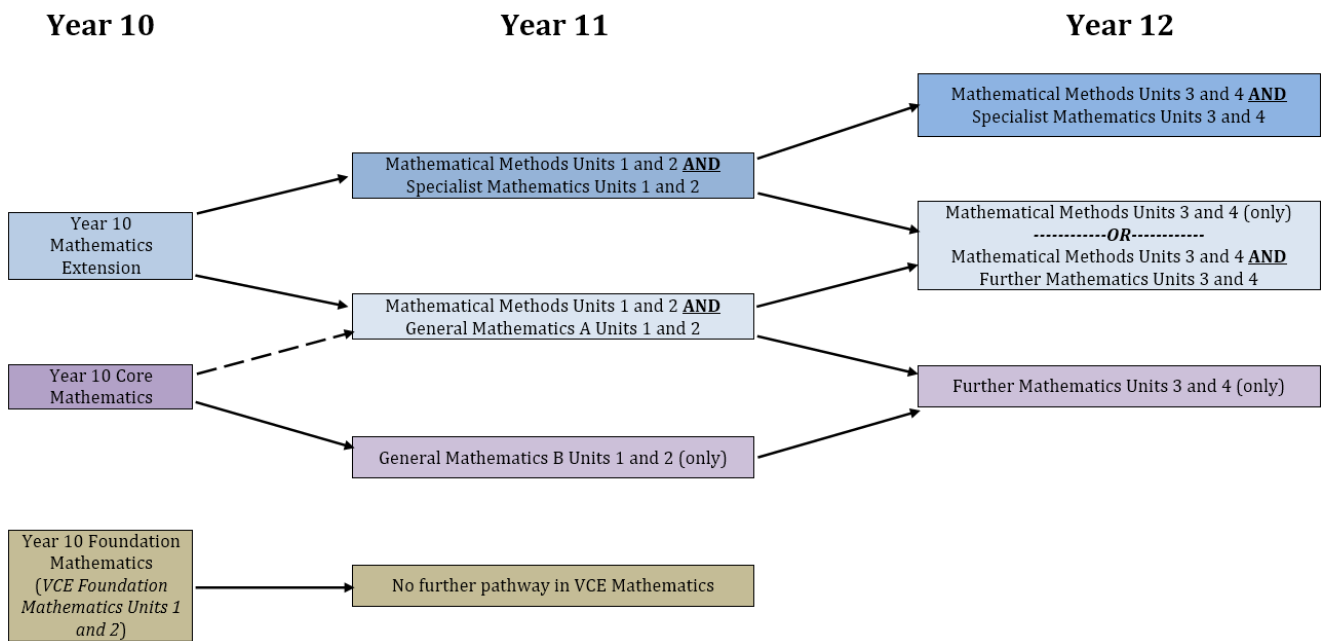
Year 10

Year 11

Year 12

Mathematical Methods Units 3 and 4 **AND** Specialist Mathematics Units 3 and 4

Mathematical Methods Units 1 and 2 **AND** Specialist Mathematics Units 1 and 2

Year 10 Mathematics Extension

Mathematical Methods Units 3 and 4 (only)
------------OR------------
Mathematical Methods Units 3 and 4 **AND** Further Mathematics Units 3 and 4

Mathematical Methods Units 1 and 2 **AND** General Mathematics A Units 1 and 2

Year 10 Core Mathematics

Further Mathematics Units 3 and 4 (only)

General Mathematics B Units 1 and 2 (only)

Year 10 Foundation Mathematics (*VCE Foundation Mathematics Units 1 and 2*)

No further pathway in VCE Mathematics